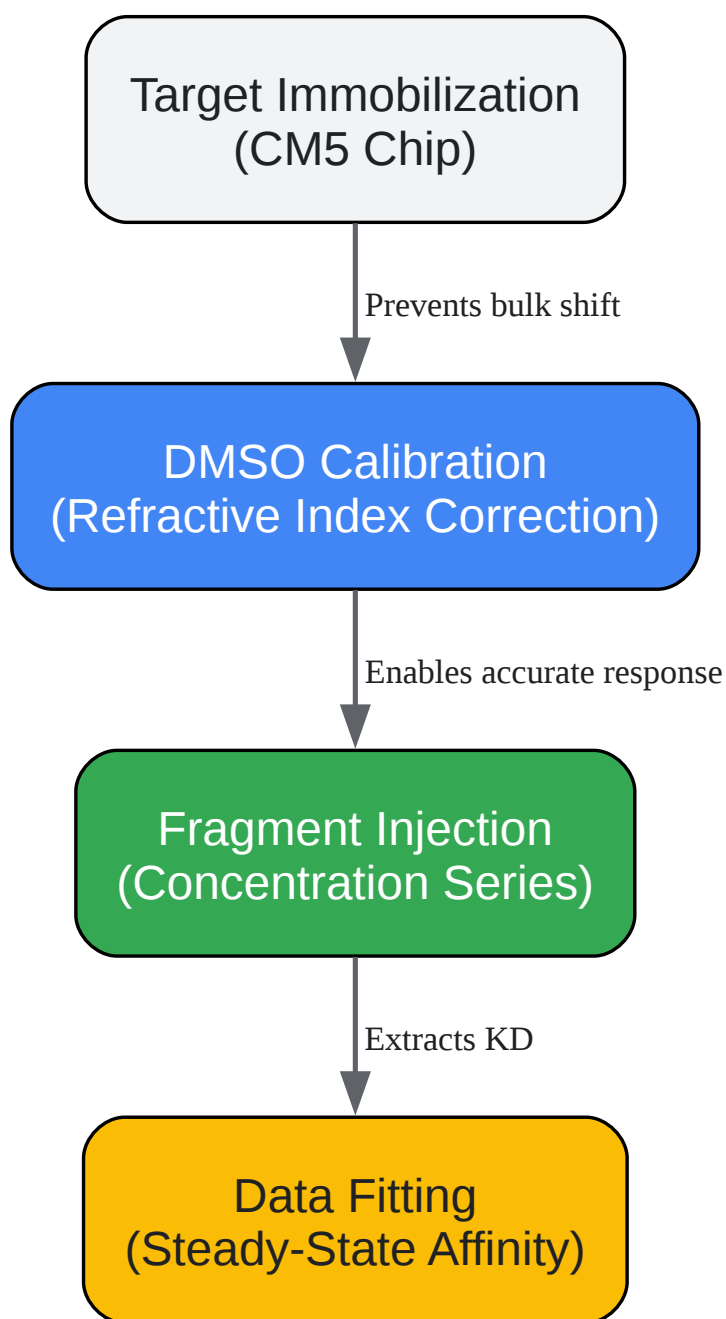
Target Immobilization
(CM5 Chip)

Prevents bulk shift

DMSO Calibration
(Refractive Index Correction)

Enables accurate response

Fragment Injection
(Concentration Series)

Extracts KD

Data Fitting
(Steady-State Affinity)